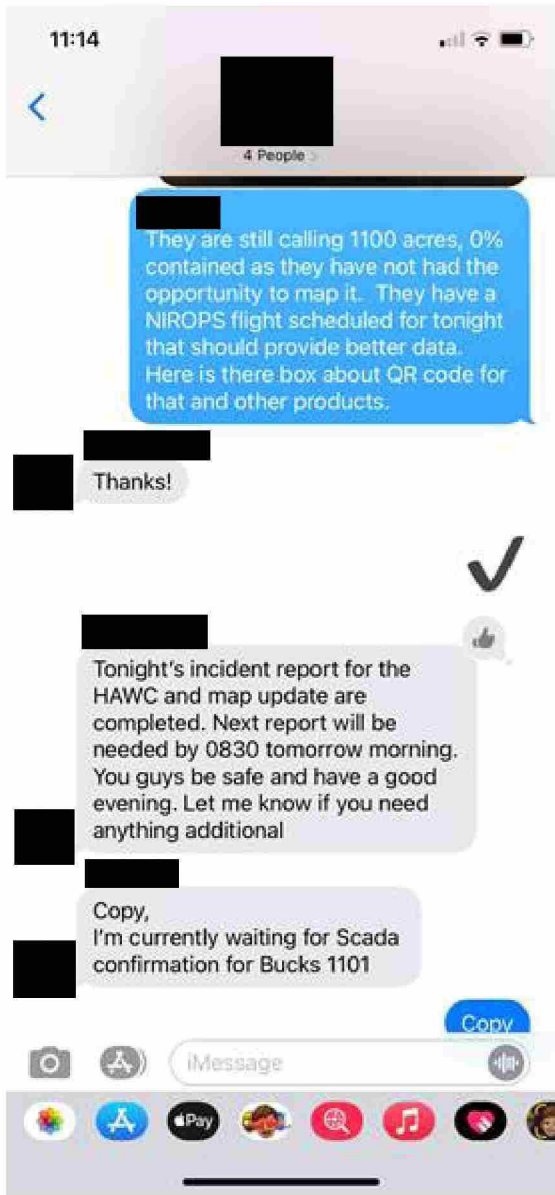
11:14

4 People

They are still calling 1100 acres, 0% contained as they have not had the opportunity to map it. They have a NIROPS flight scheduled for tonight that should provide better data. Here is there box about QR code for that and other products.

Thanks!

Tonight's incident report for the HAWC and map update are completed. Next report will be needed by 0830 tomorrow morning. You guys be safe and have a good evening. Let me know if you need anything additional

Copy,
I'm currently waiting for Scada confirmation for Bucks 1101

Copy

iMessage

Pay